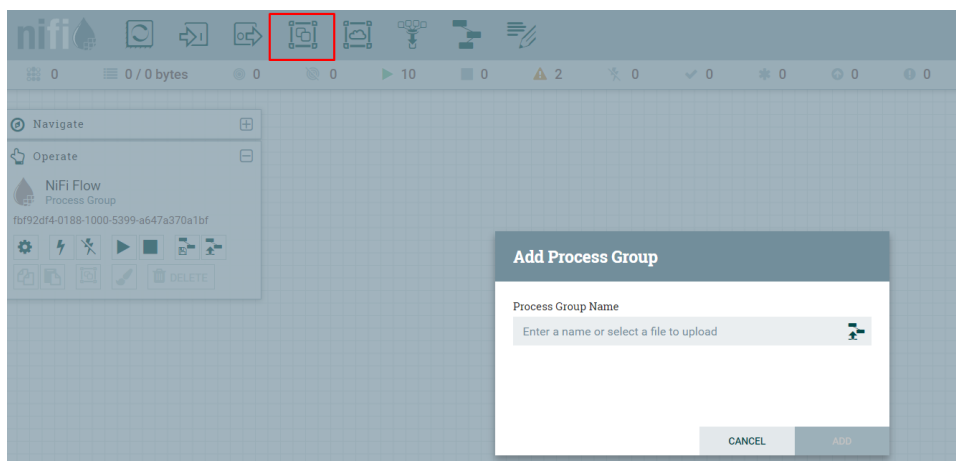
nifi

0 0 / 0 bytes 0 0 10 0 2 0 0 0 0 0

Navigate

Operate

NiFi Flow
Process Group
fbf92df4-0188-1000-5399-a647a370a1bf

DELETE

Add Process Group

Process Group Name

Enter a name or select a file to upload

CANCEL ADD